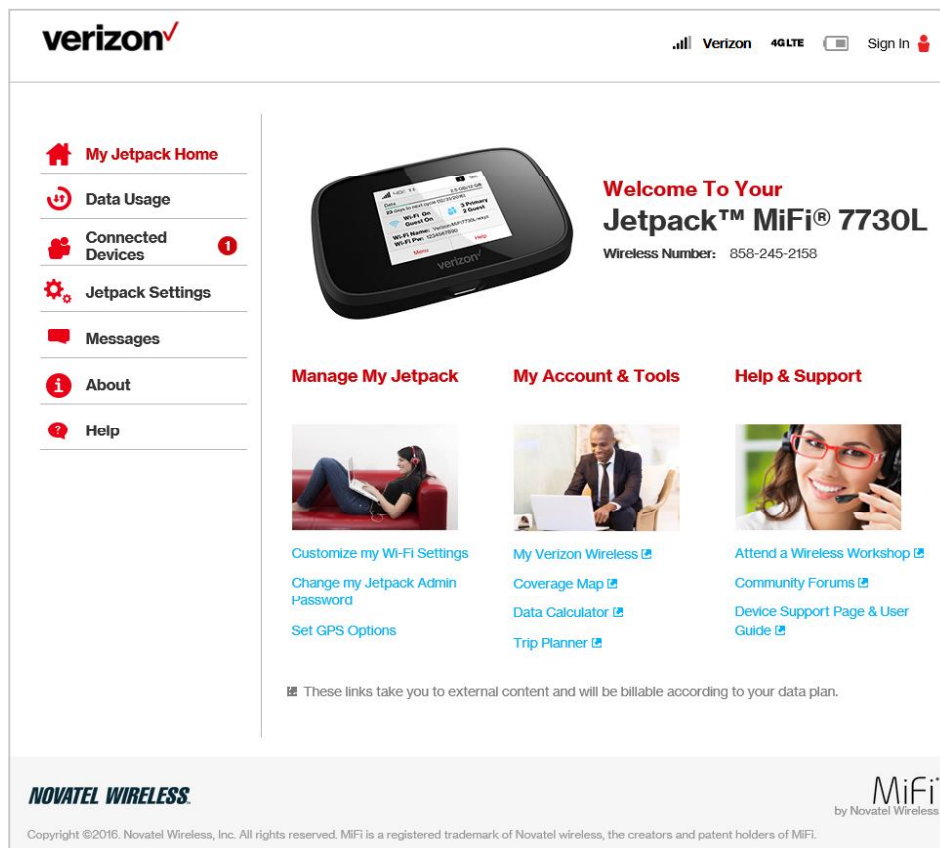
verizon✓

Verizon 4GLTE Sign In

My Jetpack Home
Data Usage
Connected Devices 1
Jetpack Settings
Messages
About
Help

verizon

Welcome To Your
Jetpack™ MiFi® 7730L
Wireless Number: 858-245-2158

Manage My Jetpack

Customize my Wi-Fi Settings
Change my Jetpack Admin Password
Set GPS Options

My Account & Tools

My Verizon Wireless
Coverage Map
Data Calculator
Trip Planner

Help & Support

Attend a Wireless Workshop
Community Forums
Device Support Page & User Guide

These links take you to external content and will be billable according to your data plan.

NOVATEL WIRELESS.

MiFi by Novatel Wireless

Copyright ©2016. Novatel Wireless, Inc. All rights reserved. MiFi is a registered trademark of Novatel wireless, the creators and patent holders of MiFi.